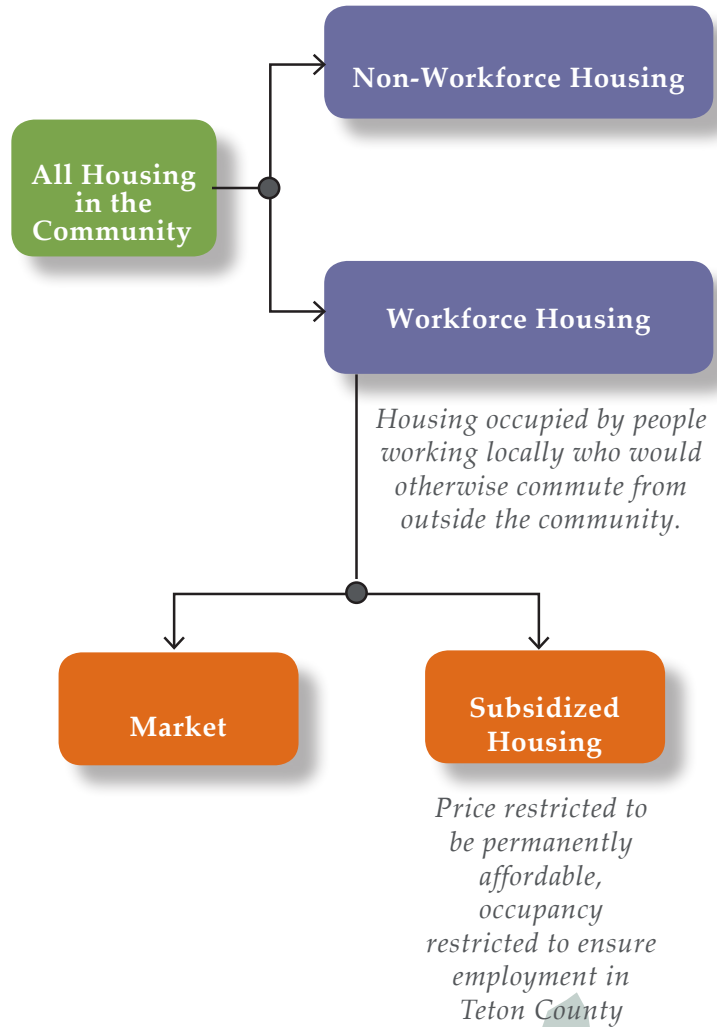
All Housing in the Community

Non-Workforce Housing

Workforce Housing

Housing occupied by people working locally who would otherwise commute from outside the community.

Market

Subsidized Housing

Price restricted to be permanently affordable, occupancy restricted to ensure employment in Teton County